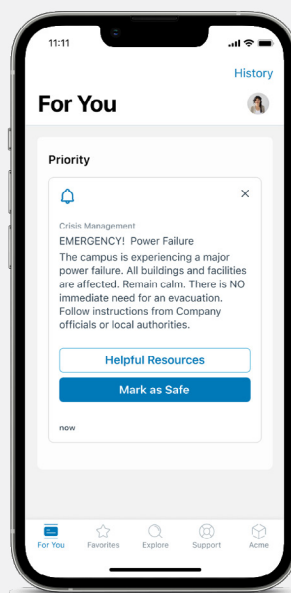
11:11

History

For You

Priority

×

Crisis Management

EMERGENCY! Power Failure

The campus is experiencing a major power failure. All buildings and facilities are affected. Remain calm. There is NO immediate need for an evacuation. Follow instructions from Company officials or local authorities.

Helpful Resources

Mark as Safe

now

For You Favorites Explore Support Acme